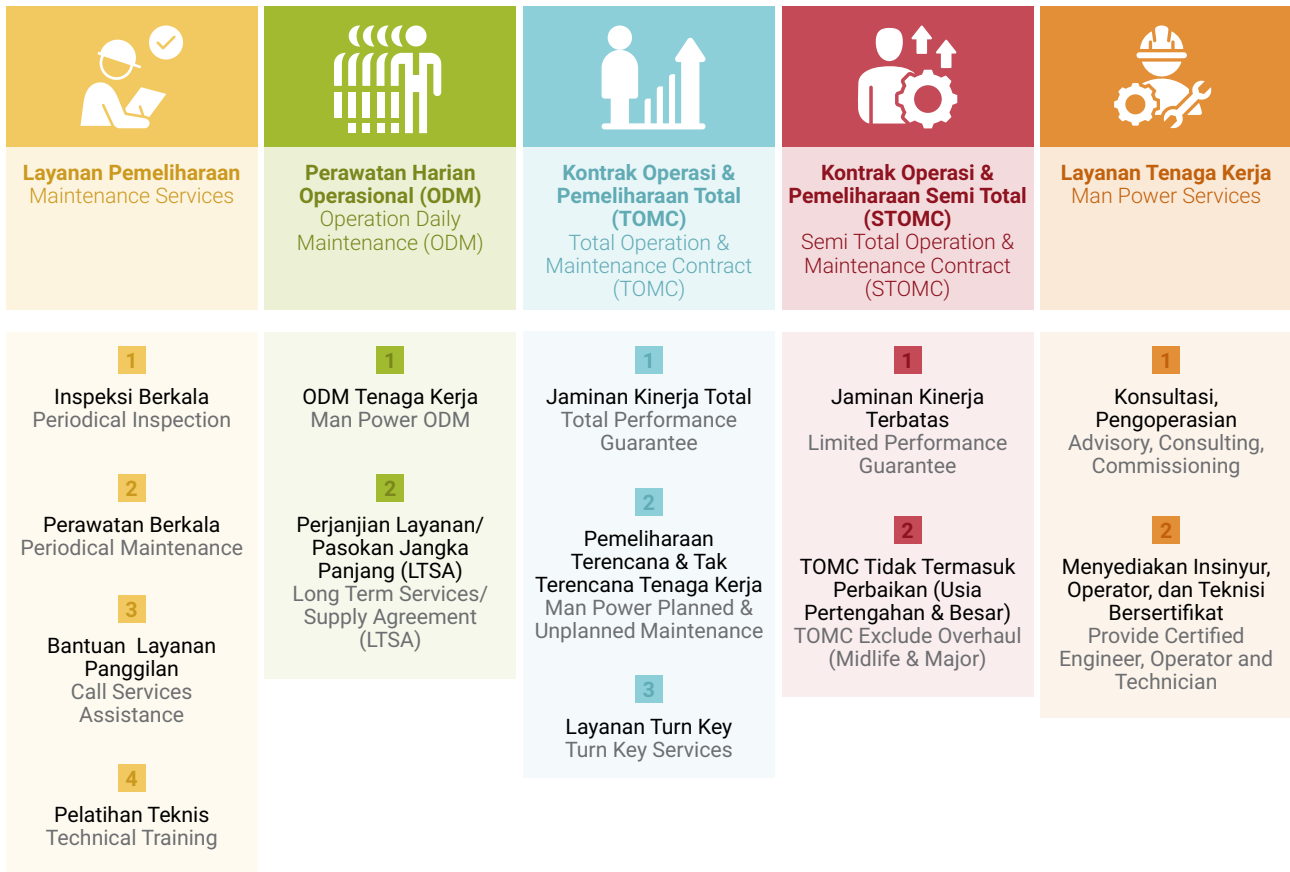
Layanan Pemeliharaan
Maintenance Services

Perawatan Harian Operasional (ODM)
Operation Daily Maintenance (ODM)

Kontrak Operasi & Pemeliharaan Total (TOMC)
Total Operation & Maintenance Contract (TOMC)

Kontrak Operasi & Pemeliharaan Semi Total (STOMC)
Semi Total Operation & Maintenance Contract (STOMC)

Layanan Tenaga Kerja
Man Power Services

1
Inspeksi Berkala
Periodical Inspection

2
Perawatan Berkala
Periodical Maintenance

3
Bantuan Layanan Panggilan
Call Services Assistance

4
Pelatihan Teknis
Technical Training

1
ODM Tenaga Kerja
Man Power ODM

2
Perjanjian Layanan/ Pasokan Jangka Panjang (LTSA)
Long Term Services/ Supply Agreement (LTSA)

1
Jaminan Kinerja Total
Total Performance Guarantee

2
Pemeliharaan Terencana & Tak Terencana Tenaga Kerja
Man Power Planned & Unplanned Maintenance

3
Layanan Turn Key
Turn Key Services

1
Jaminan Kinerja Terbatas
Limited Performance Guarantee

2
TOMC Tidak Termasuk Perbaikan (Usia Pertengahan & Besar)
TOMC Exclude Overhaul (Midlife & Major)

1
Konsultasi, Pengoperasian
Advisory, Consulting, Commissioning

2
Menyediakan Insinyur, Operator, dan Teknisi Bersertifikat
Provide Certified Engineer, Operator and Technician